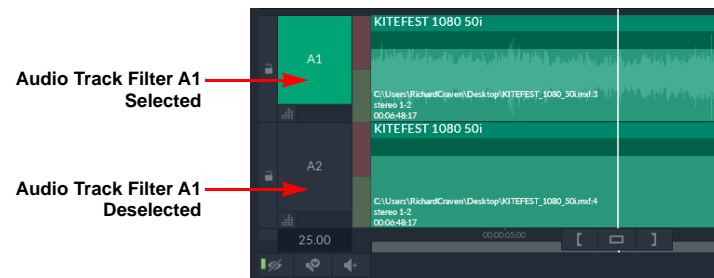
Audio Track Filter A1 Selected

Audio Track Filter A1 Deselected

A1

KITEFEST 1080 50i

C:\Users\RichardCraven\Desktop\KITEFEST_1080_50i.mxf:3
stereo 1-2
00:06:48:17

A2

KITEFEST 1080 50i

C:\Users\RichardCraven\Desktop\KITEFEST_1080_50i.mxf:4
stereo 1-2
00:06:48:17

25.00

00:00:05:00

[ ]